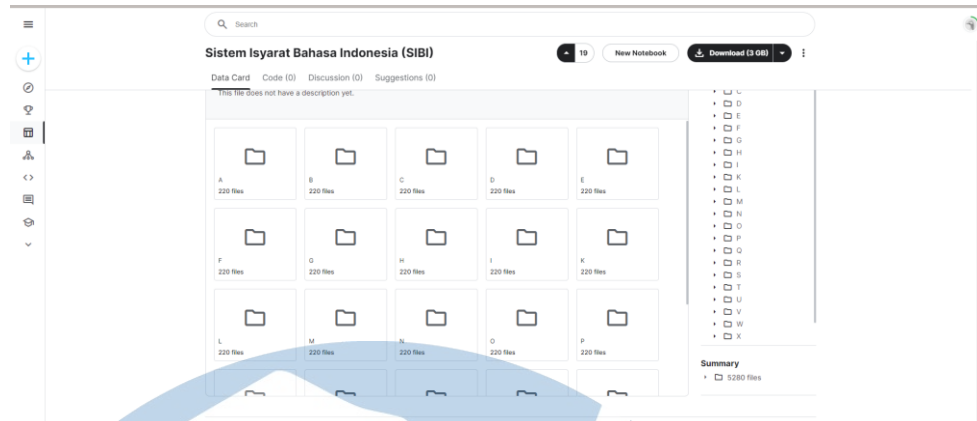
Search

Sistem Isyarat Bahasa Indonesia (SIBI)

19

New Notebook

Download (3 GB)

Data Card Code (0) Discussion (0) Suggestions (0)

This file does not have a description yet.

A
220 files

B
220 files

C
220 files

D
220 files

E
220 files

F
220 files

G
220 files

H
220 files

I
220 files

K
220 files

L
220 files

M
220 files

N
220 files

O
220 files

P
220 files

C
D
E
F
G
H
I
K
L
M
N
O
P
Q
R
S
T
U
V
W
X

Summary
5280 files